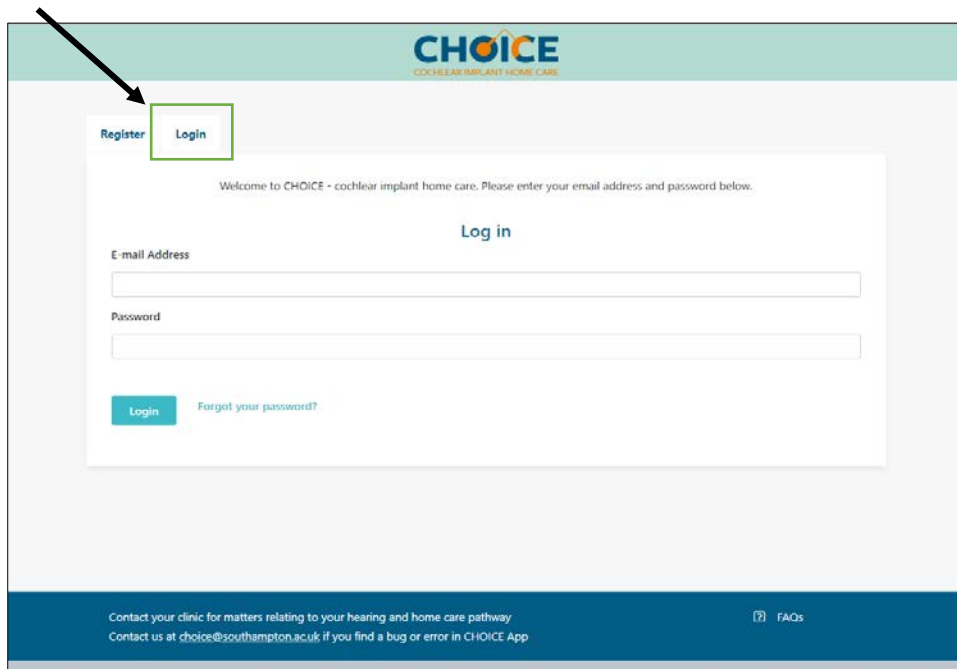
CHOICE
COCHLEAR IMPLANT HOME CARE

Register Login

Welcome to CHOICE - cochlear implant home care. Please enter your email address and password below.

Log in

E-mail Address

Password

Login Forgot your password?

Contact your clinic for matters relating to your hearing and home care pathway
Contact us at choice@southampton.ac.uk if you find a bug or error in CHOICE App

[?] FAQs